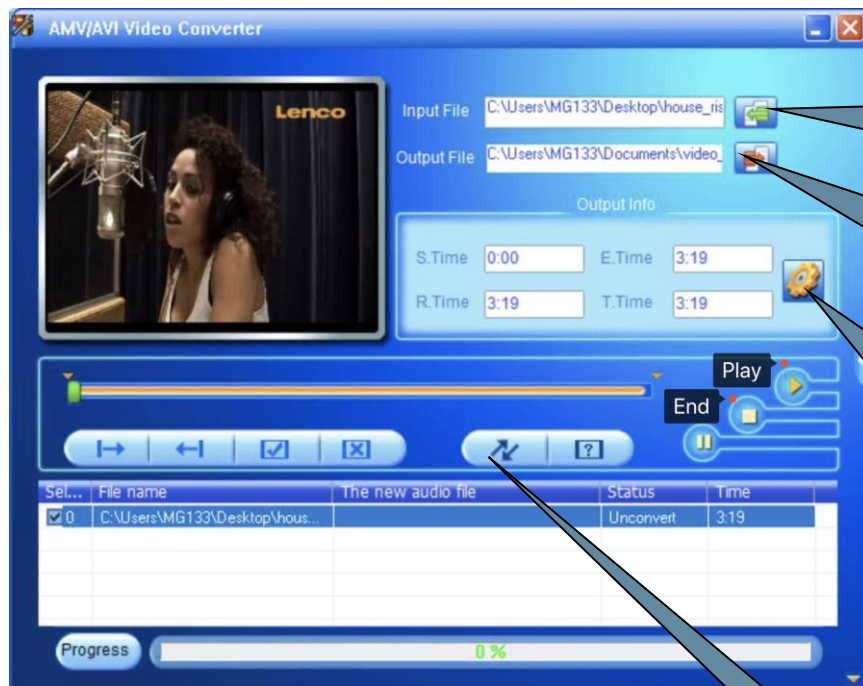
AMV/AVI Video Converter

Lenco

Input File C:\Users\MG133\Desktop\house_ris

Output File C:\Users\MG133\Documents\video_

Output Info

S.Time 0:00 E.Time 3:19

R.Time 3:19 T.Time 3:19

Play

End

| Sel... | File name | The new audio file | Status | Time |
|---|---|---|---|---|
| 0 | C:\Users\MG133\Desktop\hous... | | Unconvert | 3:19 |

Progress 0 %